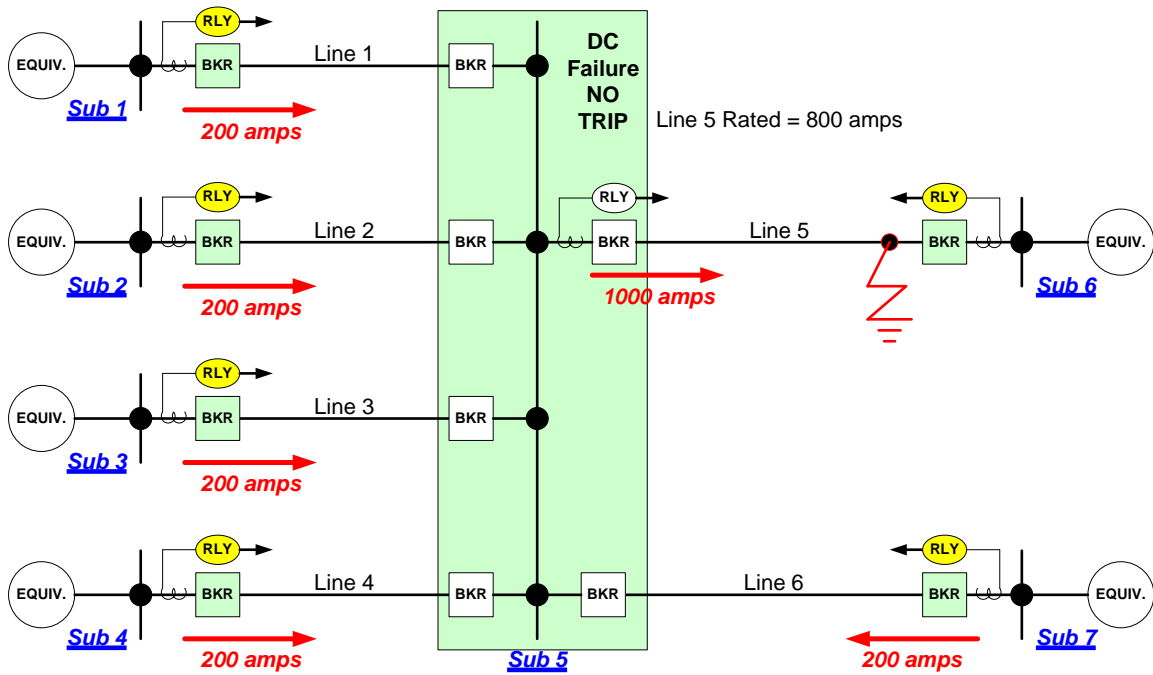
RLY
EQUIV.
BKR
Line 1
BKR
DC Failure NO TRIP
Sub 1
200 amps
Line 5 Rated = 800 amps

RLY
RLY
RLY
EQUIV.
BKR
Line 2
BKR
BKR
Line 5
BKR
EQUIV.
Sub 2
200 amps
1000 amps
Sub 6

RLY
EQUIV.
BKR
Line 3
BKR
Sub 3
200 amps

RLY
RLY
EQUIV.
BKR
Line 4
BKR
BKR
Line 6
BKR
EQUIV.
Sub 4
200 amps
Sub 5
200 amps
Sub 7